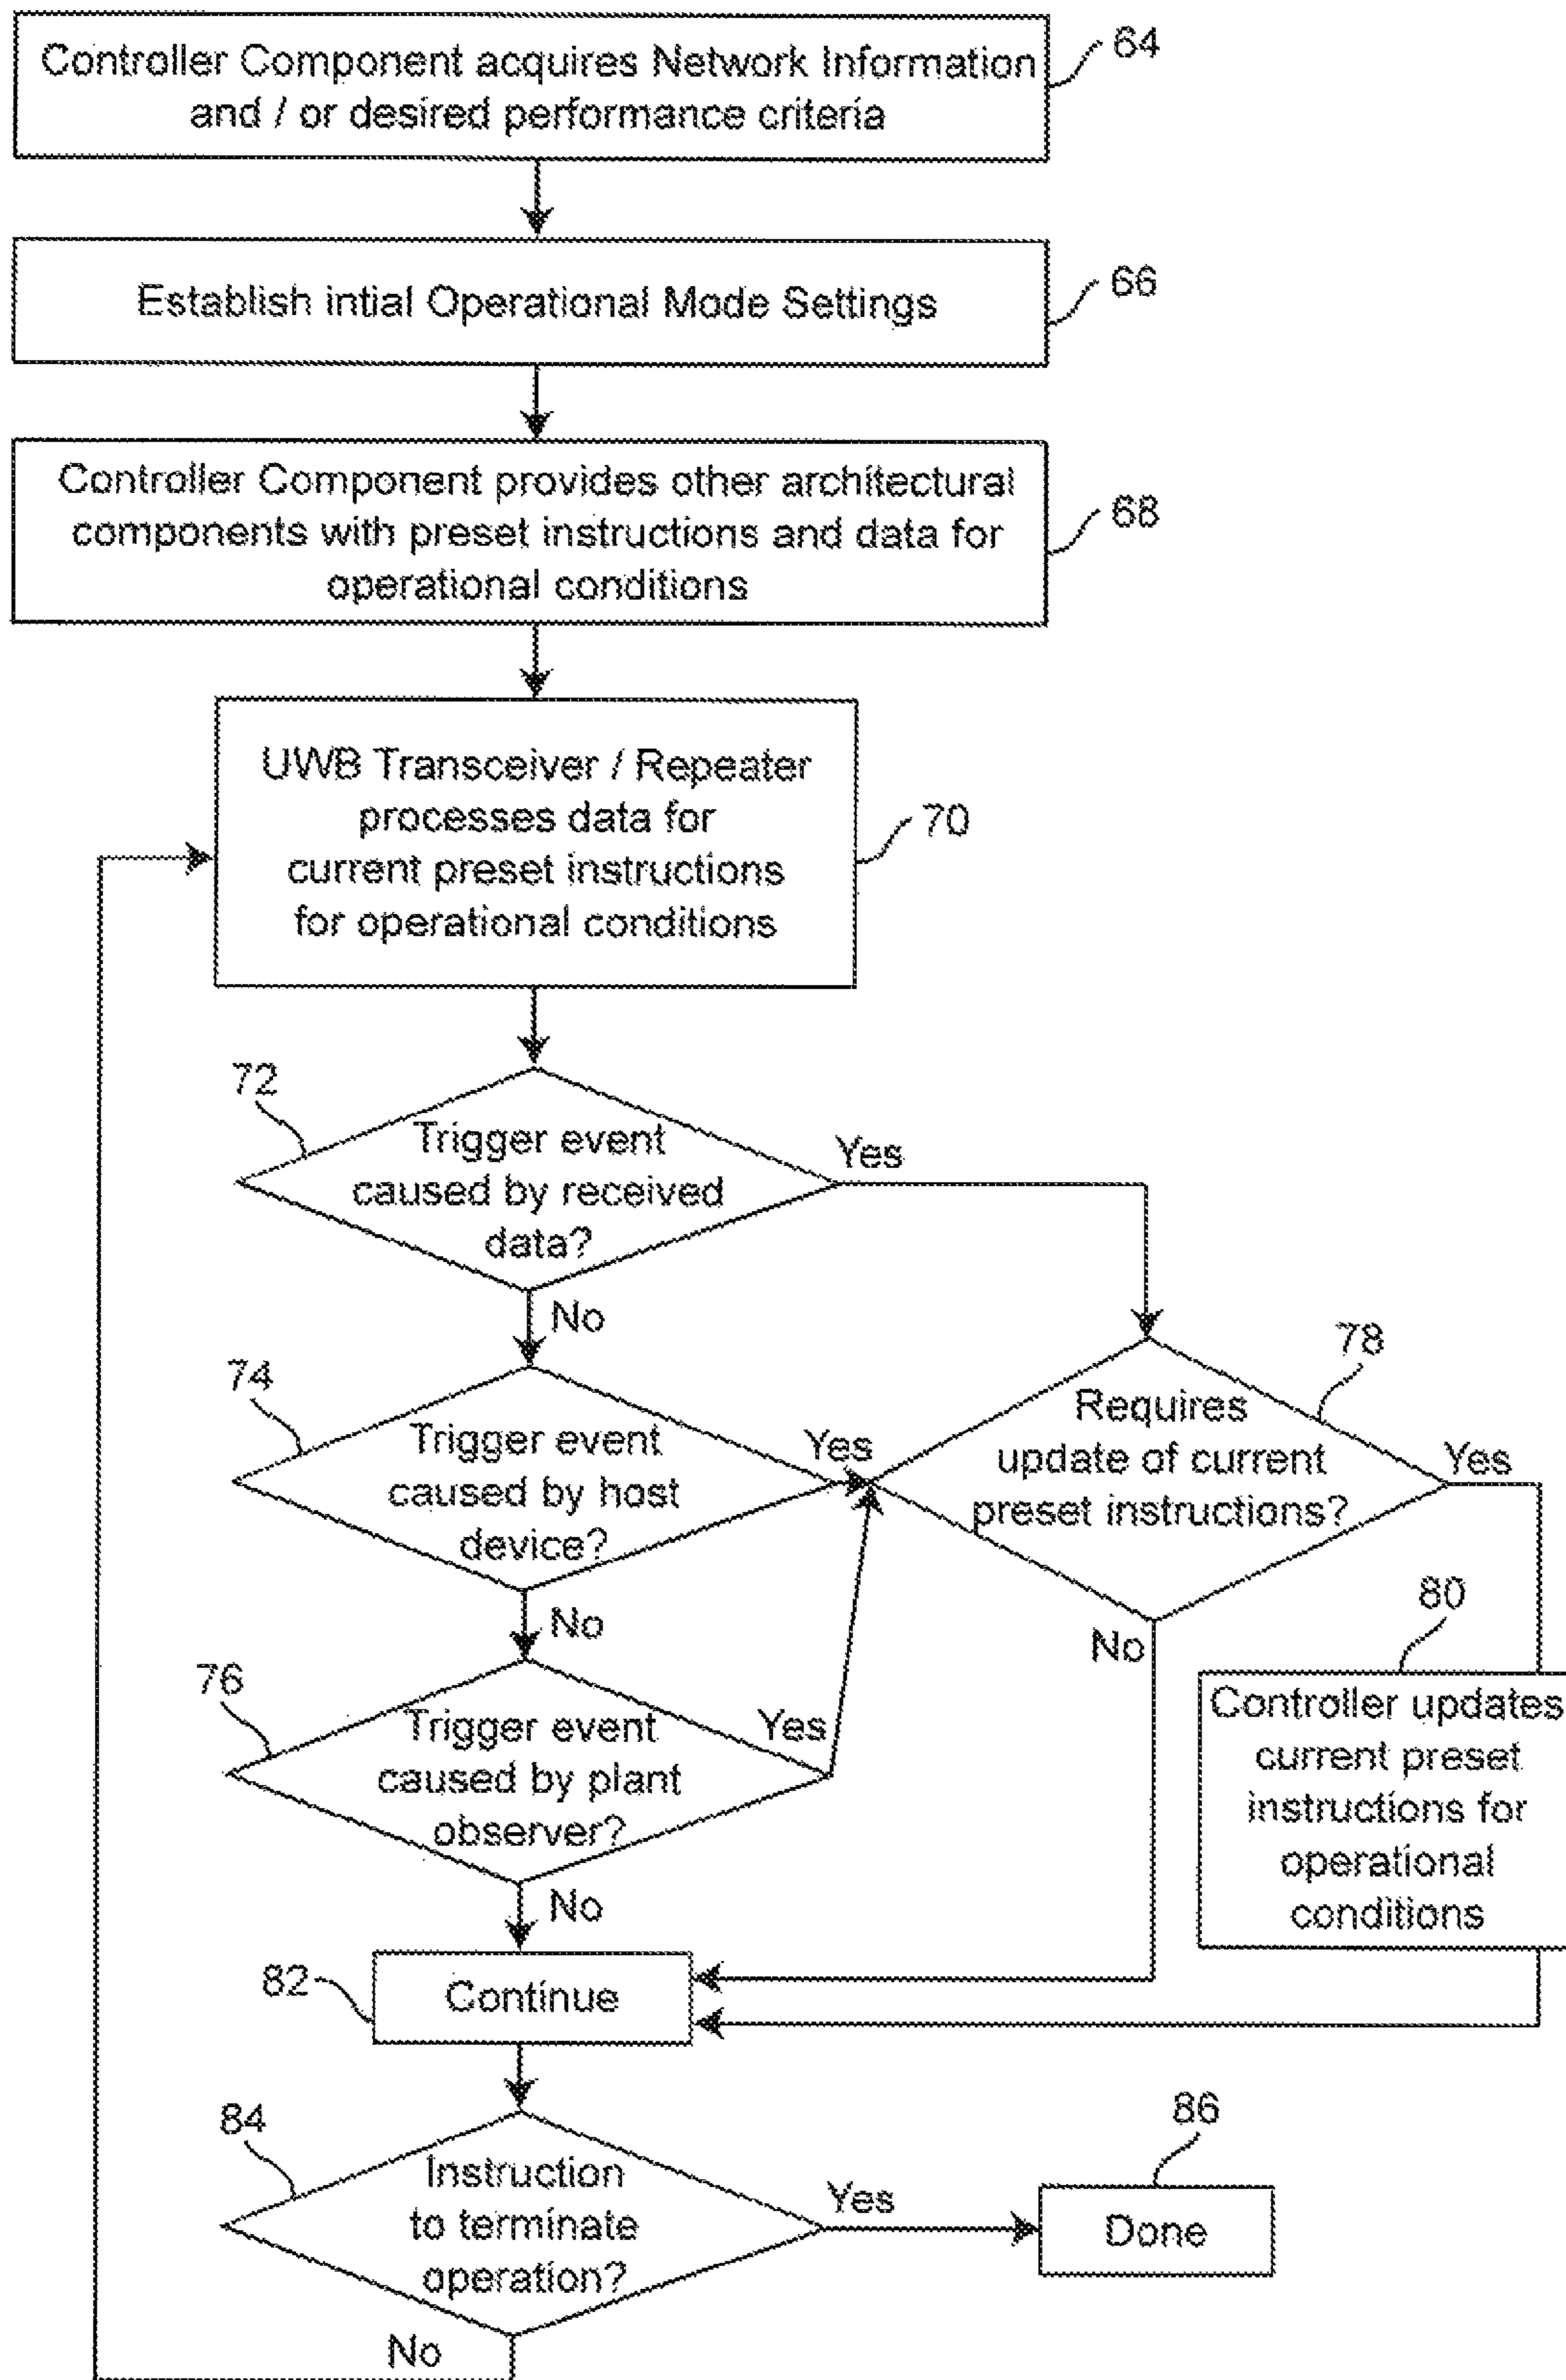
Controller Component acquires Network Information and / or desired performance criteria

64

Establish intial Operational Mode Settings

66

Controller Component provides other architectural components with preset instructions and data for operational conditions

68

UWB Transceiver / Repeater processes data for current preset instructions for operational conditions

70

72

Trigger event caused by received data?

Yes

No

74

Trigger event caused by host device?

Yes

78

Requires update of current preset instructions?

Yes

No

80

Controller updates current preset instructions for operational conditions

No

76

Trigger event caused by plant observer?

Yes

No

82

Continue

84

Instruction to terminate operation?

Yes

86

Done

No